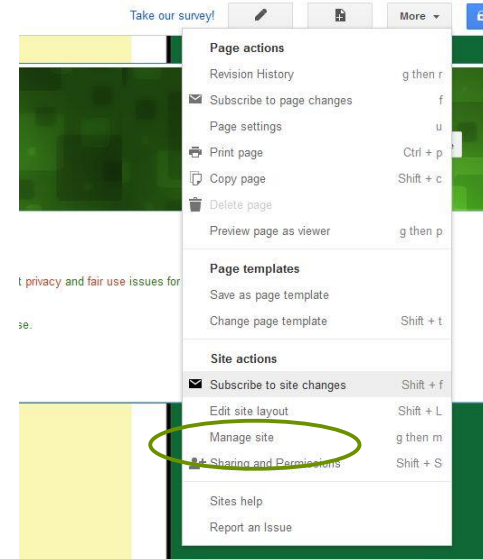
Take our survey!

More

Page actions

Revision History g then r

Subscribe to page changes f

Page settings u

Print page Ctrl + p

Copy page Shift + c

Delete page

Preview page as viewer g then p

Page templates

Save as page template

Change page template Shift + t

Site actions

Subscribe to site changes Shift + f

Edit site layout Shift + L

Manage site g then m

Sharing and Permissions Shift + S

Sites help

Report an Issue

t privacy and fair use issues for

se.